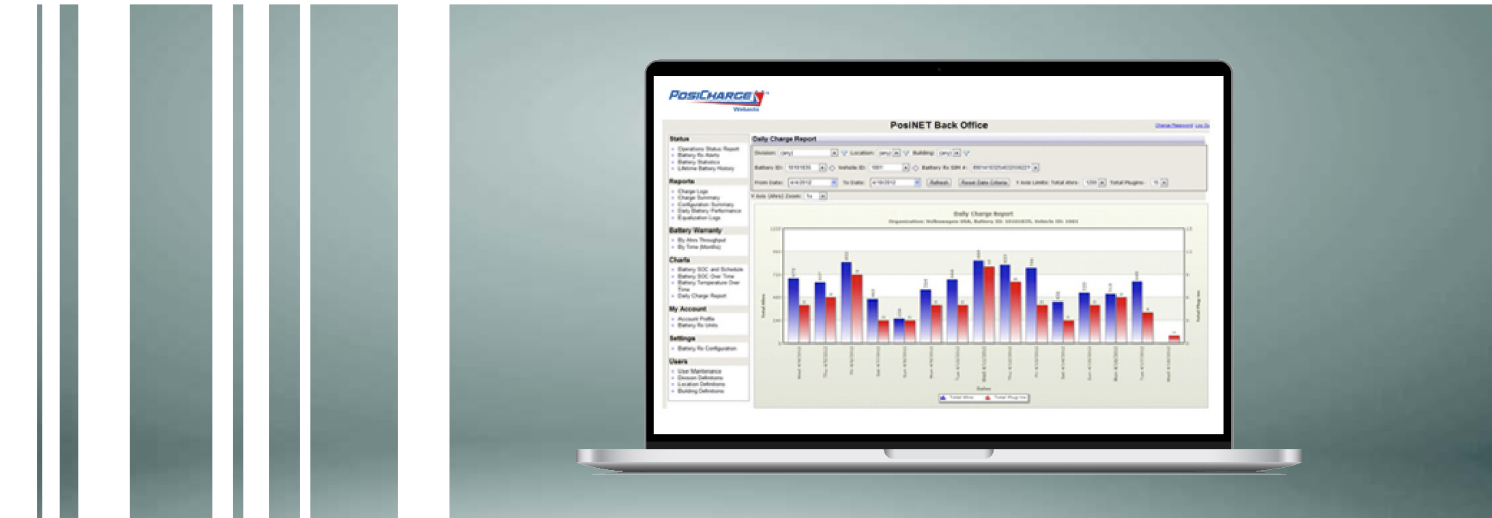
POSICHARGE
Webasto

PosiNET Back Office

Change Password Log Out

Status
Operations Status Report
Battery Rx Alerts
Battery Statistics
Lifetime Battery History

Reports
Charge Logs
Charge Summary
Configuration Summary
Daily Battery Performance
Equalization Logs

Battery Warranty
By Ahrs Throughput
By Time (Months)

Charts
Battery SOC and Schedule
Battery SOC Over Time
Battery Temperature Over Time
Daily Charge Report

My Account
Account Profile
Battery Rx Units

Settings
Battery Rx Configuration

Users
User Maintenance
Division Definitions
Location Definitions
Building Definitions

Daily Charge Report

Division: (any) Location: (any) Building: (any)
Battery ID: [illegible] Vehicle ID: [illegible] Battery Rx SIM #: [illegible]
From Date: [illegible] To Date: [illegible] Refresh Reset Data Criteria Y-Axis Limits: Total Ahrs: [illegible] Total Plugins: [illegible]
Y-Axis (Ahrs) Zoom: 1x

Daily Charge Report
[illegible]

Total Ahrs
Total Plug Ins
Dates

Total Ahrs Total Plug Ins